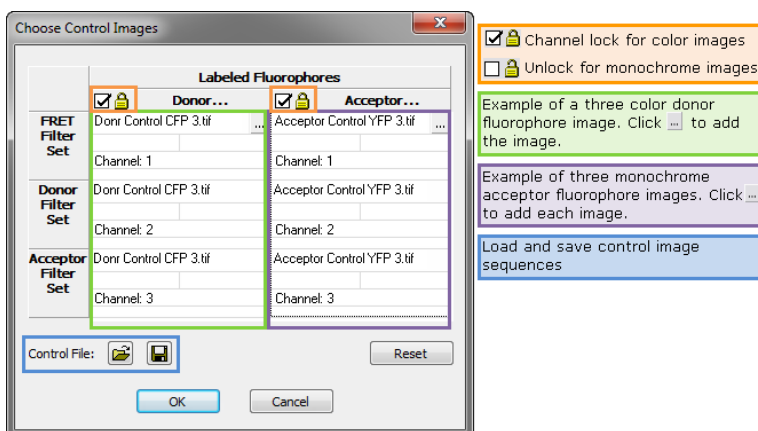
Choose Control Images

Labeled Fluorophores

| | Donor... | Acceptor... |
|---|---|---|
| FRET Filter Set | Donr Control CFP 3.tif ... Channel: 1 | Acceptor Control YFP 3.tif ... Channel: 1 |
| Donor Filter Set | Donr Control CFP 3.tif Channel: 2 | Acceptor Control YFP 3.tif Channel: 2 |
| Acceptor Filter Set | Donr Control CFP 3.tif Channel: 3 | Acceptor Control YFP 3.tif Channel: 3 |

Control File:

Reset

OK

Cancel

Channel lock for color images

Unlock for monochrome images

Example of a three color donor fluorophore image. Click ... to add the image.

Example of three monochrome acceptor fluorophore images. Click ... to add each image.

Load and save control image sequences